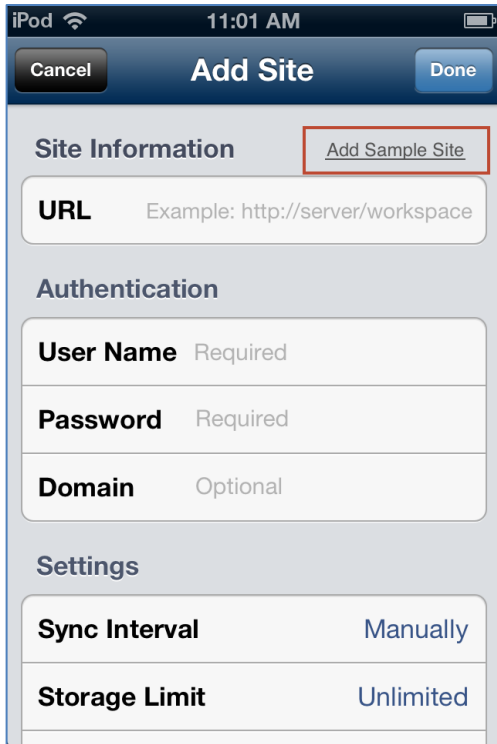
iPod 11:01 AM

Cancel Add Site Done

Site Information Add Sample Site

URL Example: http://server/workspace

Authentication

User Name Required

Password Required

Domain Optional

Settings

Sync Interval Manually

Storage Limit Unlimited